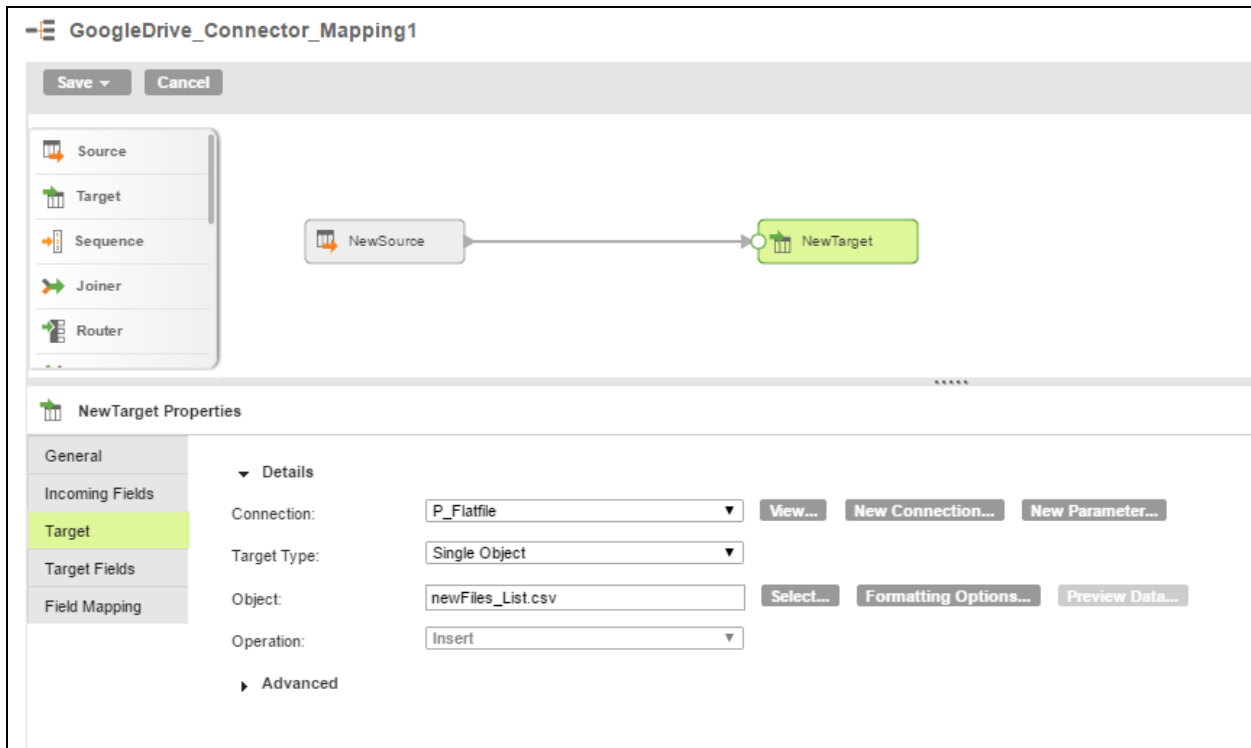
GoogleDrive_Connector_Mapping1

Save ▾ Cancel

Source
Target
Sequence
Joiner
Router

NewSource
NewTarget

NewTarget Properties

General
Incoming Fields
Target
Target Fields
Field Mapping

▾ Details

Connection: P_Flatfile ▾ View... New Connection... New Parameter...

Target Type: Single Object ▾

Object: newFiles_List.csv Select... Formatting Options... Preview Data...

Operation: Insert ▾

▸ Advanced